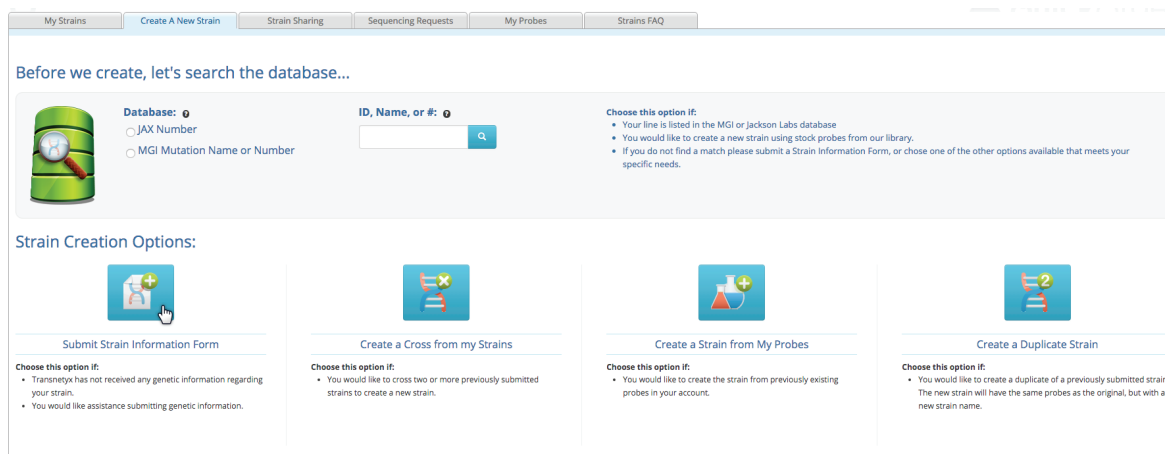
My Strains | Create A New Strain | Strain Sharing | Sequencing Requests | My Probes | Strains FAQ

Before we create, let's search the database...

Database:
JAX Number
MGI Mutation Name or Number

ID, Name, or #:

Choose this option if:
- Your line is listed in the MGI or Jackson Labs database
- You would like to create a new strain using stock probes from our library.
- If you do not find a match please submit a Strain Information Form, or chose one of the other options available that meets your specific needs.

Strain Creation Options:

Submit Strain Information Form

Choose this option if:
- Transnetyx has not received any genetic information regarding your strain.
- You would like assistance submitting genetic information.

Create a Cross from my Strains

Choose this option if:
- You would like to cross two or more previously submitted strains to create a new strain.

Create a Strain from My Probes

Choose this option if:
- You would like to create the strain from previously existing probes in your account.

Create a Duplicate Strain

Choose this option if:
- You would like to create a duplicate of a previously submitted strai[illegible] The new strain will have the same probes as the original, but with a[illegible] new strain name.